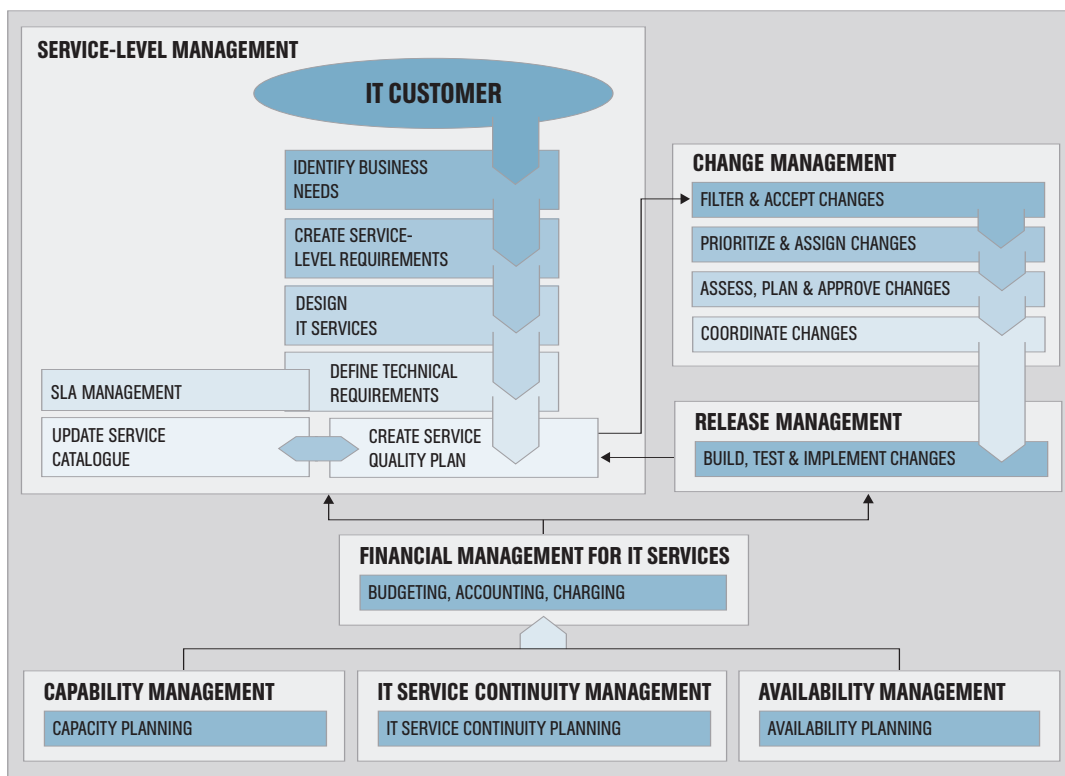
SERVICE-LEVEL MANAGEMENT

IT CUSTOMER

IDENTIFY BUSINESS NEEDS

CREATE SERVICE-LEVEL REQUIREMENTS

DESIGN IT SERVICES

DEFINE TECHNICAL REQUIREMENTS

SLA MANAGEMENT

UPDATE SERVICE CATALOGUE

CREATE SERVICE QUALITY PLAN

CHANGE MANAGEMENT

FILTER & ACCEPT CHANGES

PRIORITIZE & ASSIGN CHANGES

ASSESS, PLAN & APPROVE CHANGES

COORDINATE CHANGES

RELEASE MANAGEMENT

BUILD, TEST & IMPLEMENT CHANGES

FINANCIAL MANAGEMENT FOR IT SERVICES

BUDGETING, ACCOUNTING, CHARGING

CAPABILITY MANAGEMENT

CAPACITY PLANNING

IT SERVICE CONTINUITY MANAGEMENT

IT SERVICE CONTINUITY PLANNING

AVAILABILITY MANAGEMENT

AVAILABILITY PLANNING